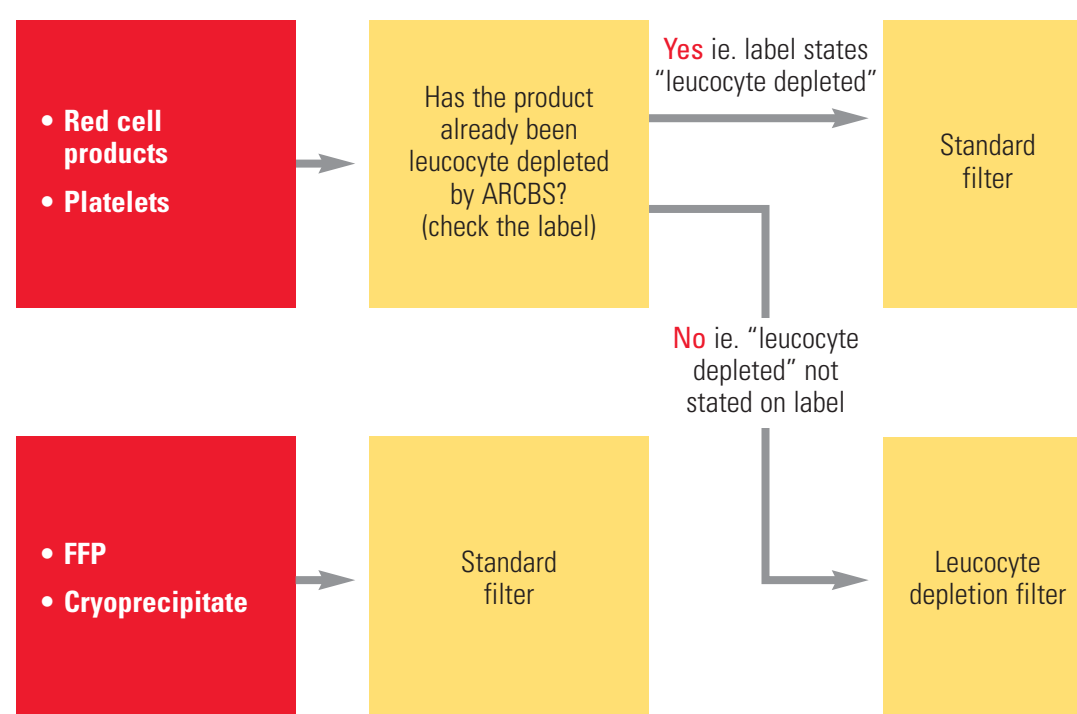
• Red cell products

• Platelets

Has the product already been leucocyte depleted by ARCBS? (check the label)

Yes ie. label states “leucocyte depleted”

Standard filter

No ie. “leucocyte depleted” not stated on label

• FFP

• Cryoprecipitate

Standard filter

Leucocyte depletion filter